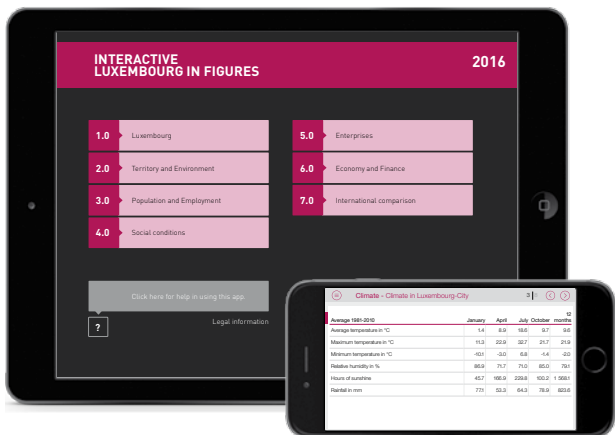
INTERACTIVE
LUXEMBOURG IN FIGURES

2016

1.0 Luxembourg

2.0 Territory and Environment

3.0 Population and Employment

4.0 Social conditions

5.0 Enterprises

6.0 Economy and Finance

7.0 International comparison

Click here for help in using this app.

?

Legal information

Climate - Climate in Luxembourg-City

| Average 1981-2010 | January | April | July | October | 12 months |
|---|---|---|---|---|---|
| Average temperature in °C | 1.4 | 8.9 | 18.6 | 9.7 | 9.6 |
| Maximum temperature in °C | 11.3 | 22.9 | 32.7 | 21.7 | 21.9 |
| Minimum temperature in °C | -10.1 | -3.0 | 6.8 | -1.4 | -2.0 |
| Relative humidity in % | 86.9 | 71.7 | 71.0 | 85.0 | 79.1 |
| Hours of sunshine | 45.7 | 166.9 | 239.8 | 100.2 | 1 569.1 |
| Rainfall in mm | 77.1 | 53.3 | 64.3 | 78.9 | 820.6 |